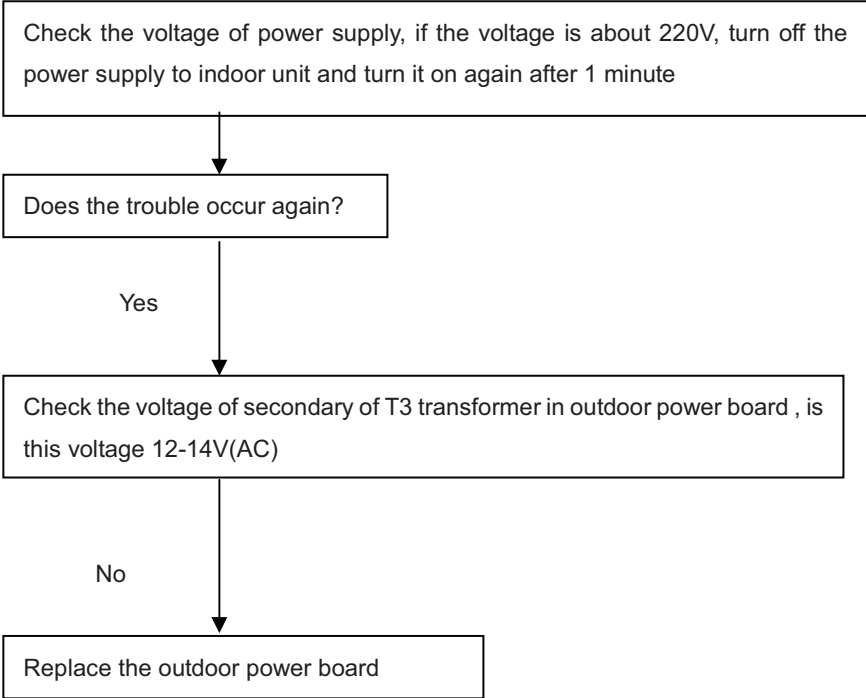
Check the voltage of power supply, if the voltage is about 220V, turn off the power supply to indoor unit and turn it on again after 1 minute

Does the trouble occur again?

Yes

Check the voltage of secondary of T3 transformer in outdoor power board , is this voltage 12-14V(AC)

No

Replace the outdoor power board